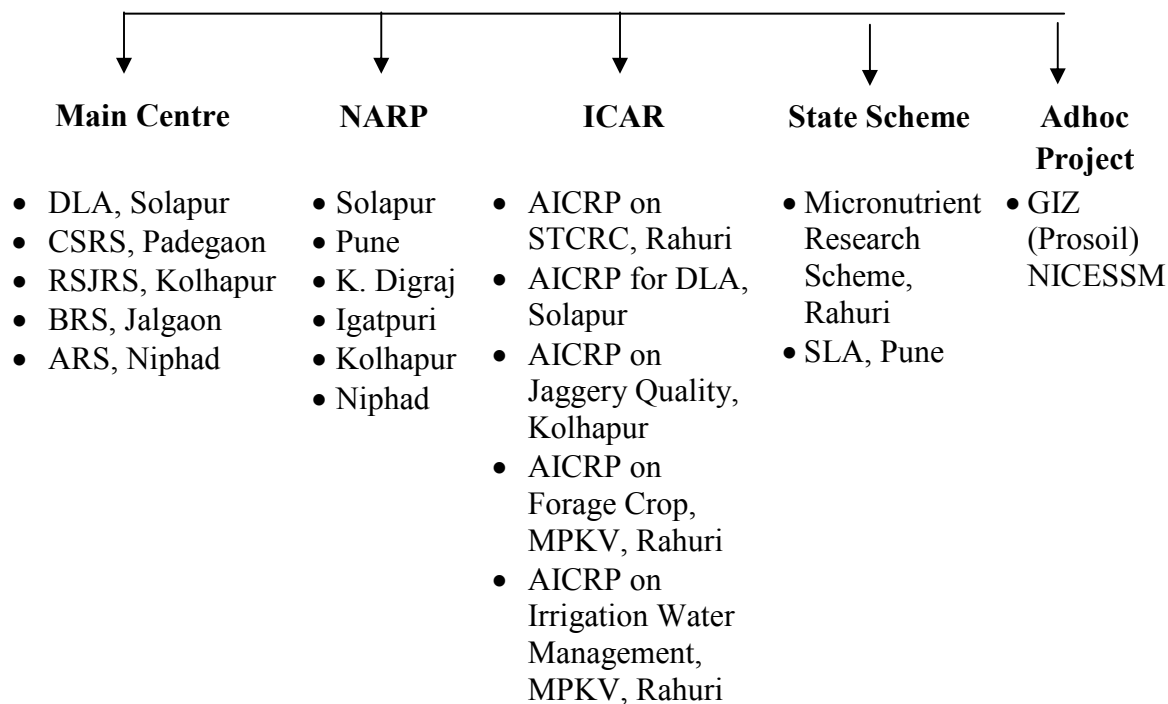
**Main Centre**

- DLA, Solapur
- CSRS, Padegaon
- RSJRS, Kolhapur
- BRS, Jalgaon
- ARS, Niphad

**NARP**

- Solapur
- Pune
- K. Digraj
- Igatpuri
- Kolhapur
- Niphad

**ICAR**

- AICRP on STCRC, Rahuri
- AICRP for DLA, Solapur
- AICRP on Jaggery Quality, Kolhapur
- AICRP on Forage Crop, MPKV, Rahuri
- AICRP on Irrigation Water Management, MPKV, Rahuri

**State Scheme**

- Micronutrient Research Scheme, Rahuri
- SLA, Pune

**Adhoc Project**

- GIZ (Prosoil) NICESSM